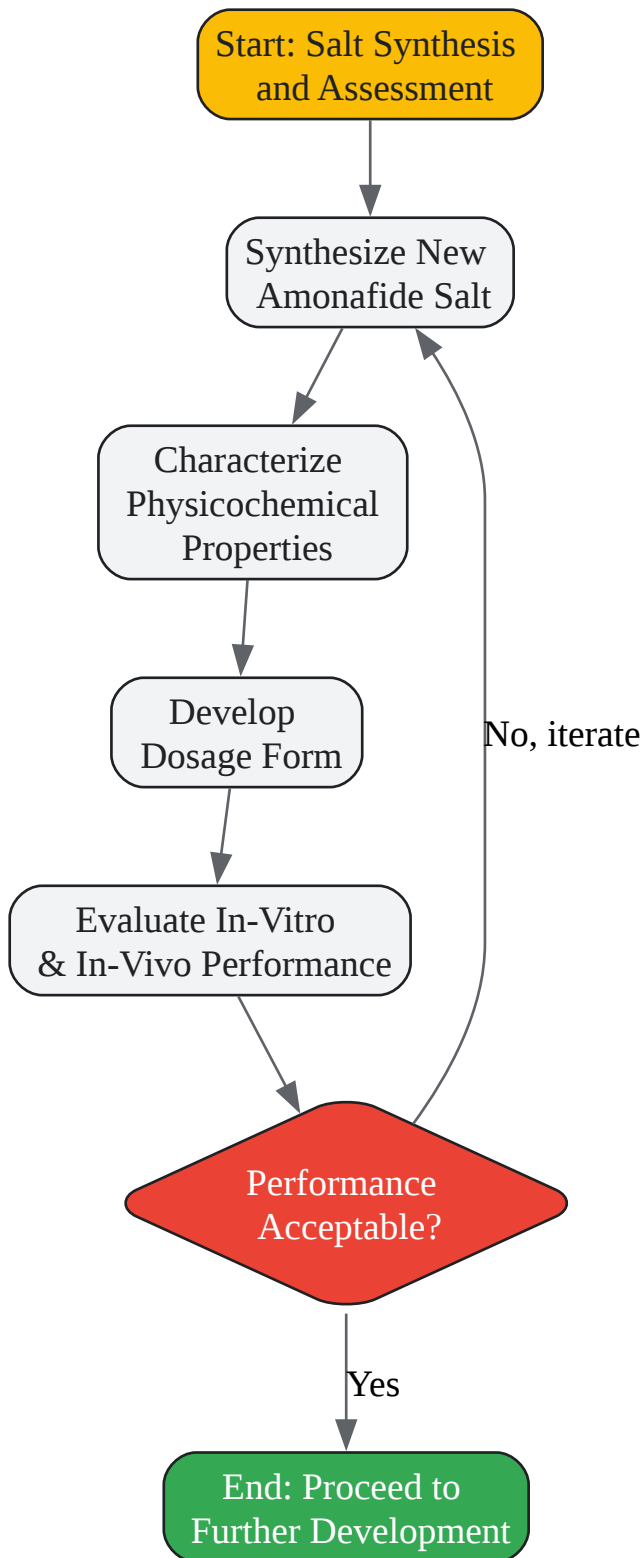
Start: Salt Synthesis and Assessment

Synthesize New Amonafide Salt

Characterize Physicochemical Properties

Develop Dosage Form

Evaluate In-Vitro & In-Vivo Performance

Performance Acceptable?

No, iterate

Yes

End: Proceed to Further Development